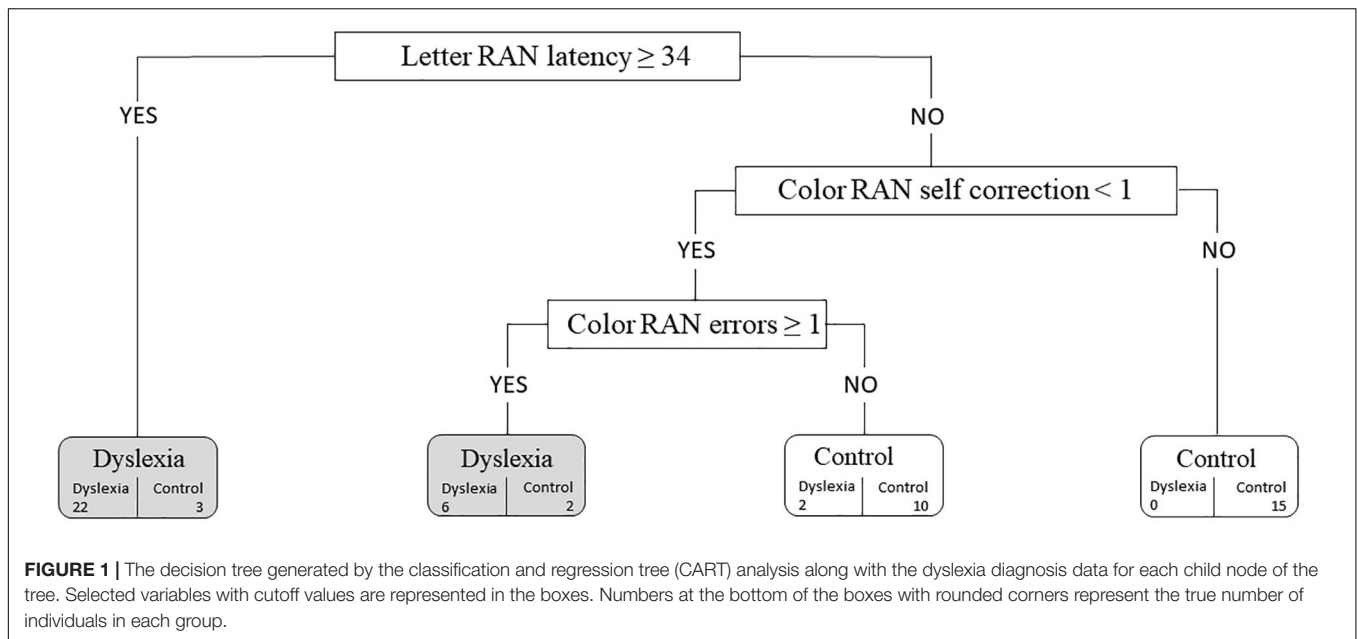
Letter RAN latency $\geq 34$

YES

NO

Color RAN self correction $< 1$

YES

NO

Color RAN errors $\geq 1$

YES

NO

Dyslexia

Dyslexia 22 | Control 3

Dyslexia

Dyslexia 6 | Control 2

Control

Dyslexia 2 | Control 10

Control

Dyslexia 0 | Control 15

**FIGURE 1 |** The decision tree generated by the classification and regression tree (CART) analysis along with the dyslexia diagnosis data for each child node of the tree. Selected variables with cutoff values are represented in the boxes. Numbers at the bottom of the boxes with rounded corners represent the true number of individuals in each group.